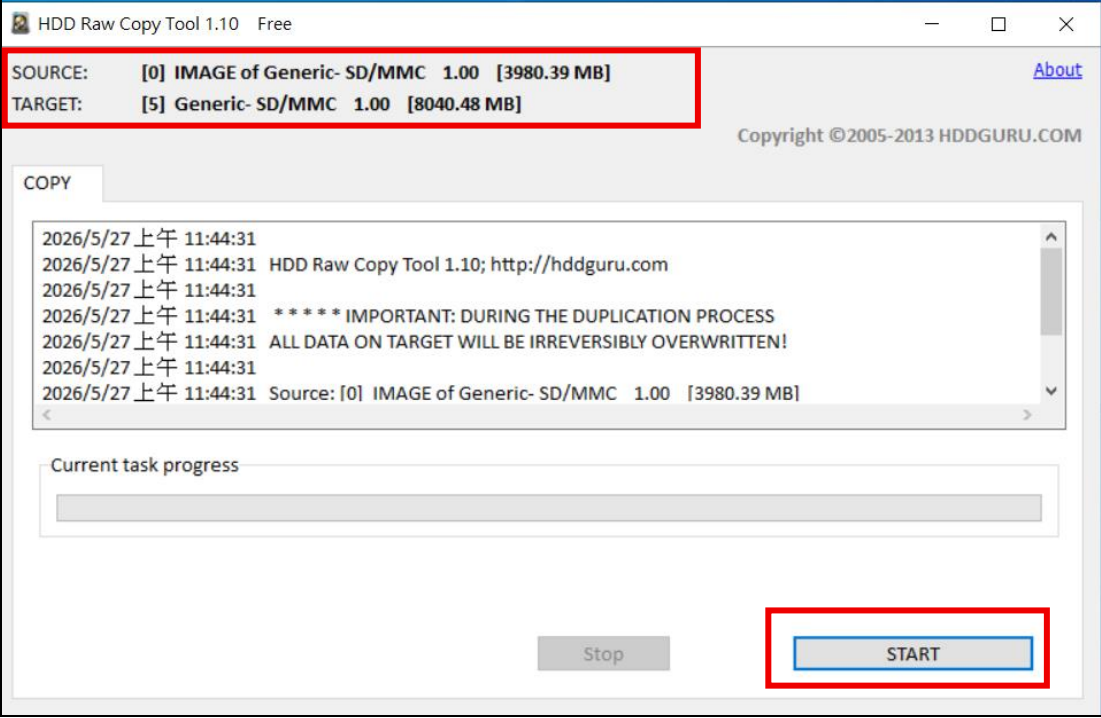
HDD Raw Copy Tool 1.10 Free

SOURCE: [0] IMAGE of Generic- SD/MMC 1.00 [3980.39 MB]
TARGET: [5] Generic- SD/MMC 1.00 [8040.48 MB]

About

Copyright ©2005-2013 HDDGURU.COM

COPY

2026/5/27 上午 11:44:31
2026/5/27 上午 11:44:31 HDD Raw Copy Tool 1.10; http://hddguru.com
2026/5/27 上午 11:44:31
2026/5/27 上午 11:44:31 * * * * * IMPORTANT: DURING THE DUPLICATION PROCESS
2026/5/27 上午 11:44:31 ALL DATA ON TARGET WILL BE IRREVERSIBLY OVERWRITTEN!
2026/5/27 上午 11:44:31
2026/5/27 上午 11:44:31 Source: [0] IMAGE of Generic- SD/MMC 1.00 [3980.39 MB]

Current task progress

Stop

START